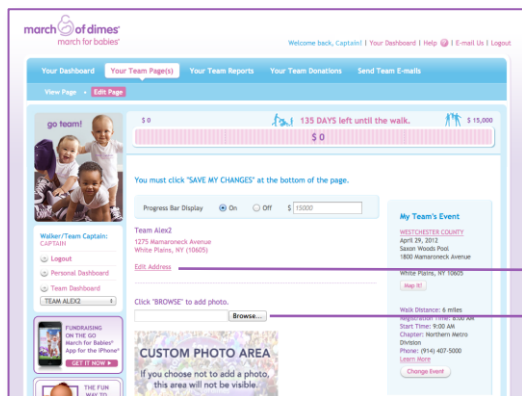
march of dimes
march for babies

Welcome back, Captain! | Your Dashboard | Help | E-mail Us | Logout

Your Dashboard | Your Team Page(s) | Your Team Reports | Your Team Donations | Send Team E-mails

View Page | Edit Page

go team!

$ 0 | 135 DAYS left until the walk. | $ 15,000

$ 0

You must click "SAVE MY CHANGES" at the bottom of the page.

Progress Bar Display On Off $ 15000

Walker/Team Captain:
CAPTAIN

Logout
Personal Dashboard
Team Dashboard

TEAM ALEX2

Team Alex2
1275 Mamaroneck Avenue
White Plains, NY (10605)

Edit Address

Click "BROWSE" to add photo.

Browse...

CUSTOM PHOTO AREA
If you choose not to add a photo, this area will not be visible.

FUNDRAISING ON THE GO
March for Babies® App for the iPhone®
GET IT NOW

THE FUN WAY TO

My Team's Event

WESTCHESTER COUNTY
April 29, 2012
Saxon Woods Pool
1800 Mamaroneck Avenue

White Plains, NY 10605

Map It!

Walk Distance: 6 miles
Registration Time: 8:00 AM
Start Time: 9:00 AM
Chapter: Northern Metro Division
Phone: (914) 407-5000
Learn More

Change Event